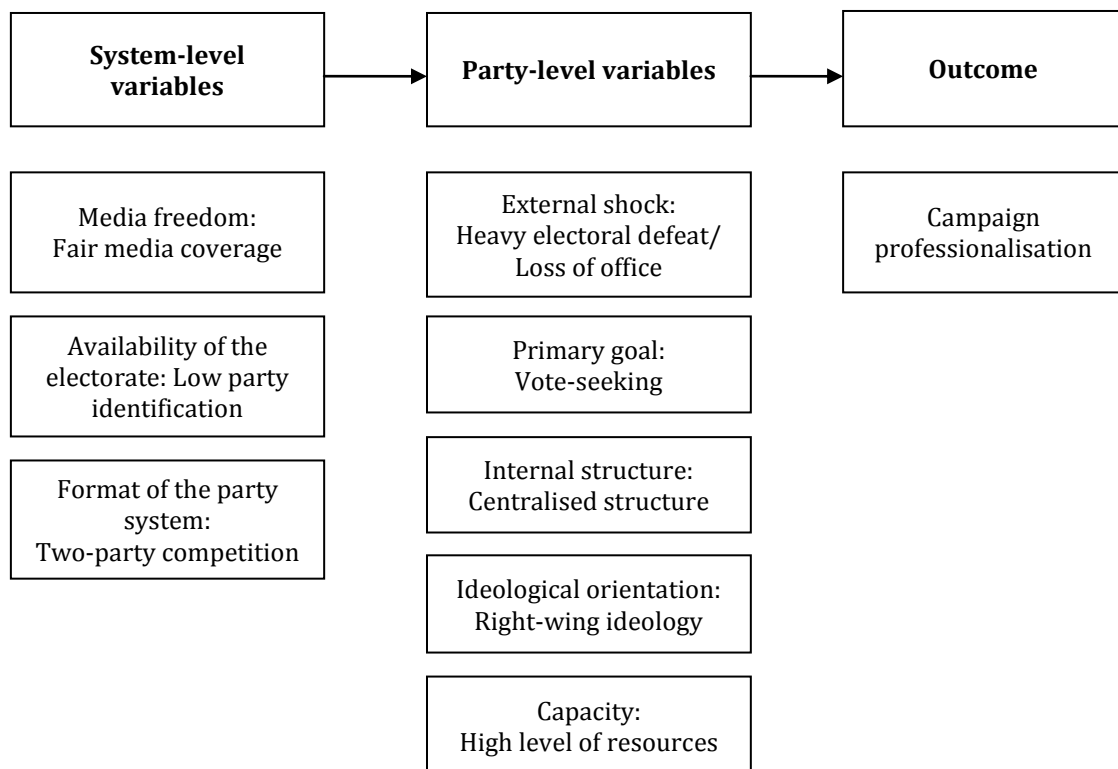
System-level variables

Party-level variables

Outcome

Media freedom: Fair media coverage

Availability of the electorate: Low party identification

Format of the party system: Two-party competition

External shock: Heavy electoral defeat/ Loss of office

Primary goal: Vote-seeking

Internal structure: Centralised structure

Ideological orientation: Right-wing ideology

Capacity: High level of resources

Campaign professionalisation